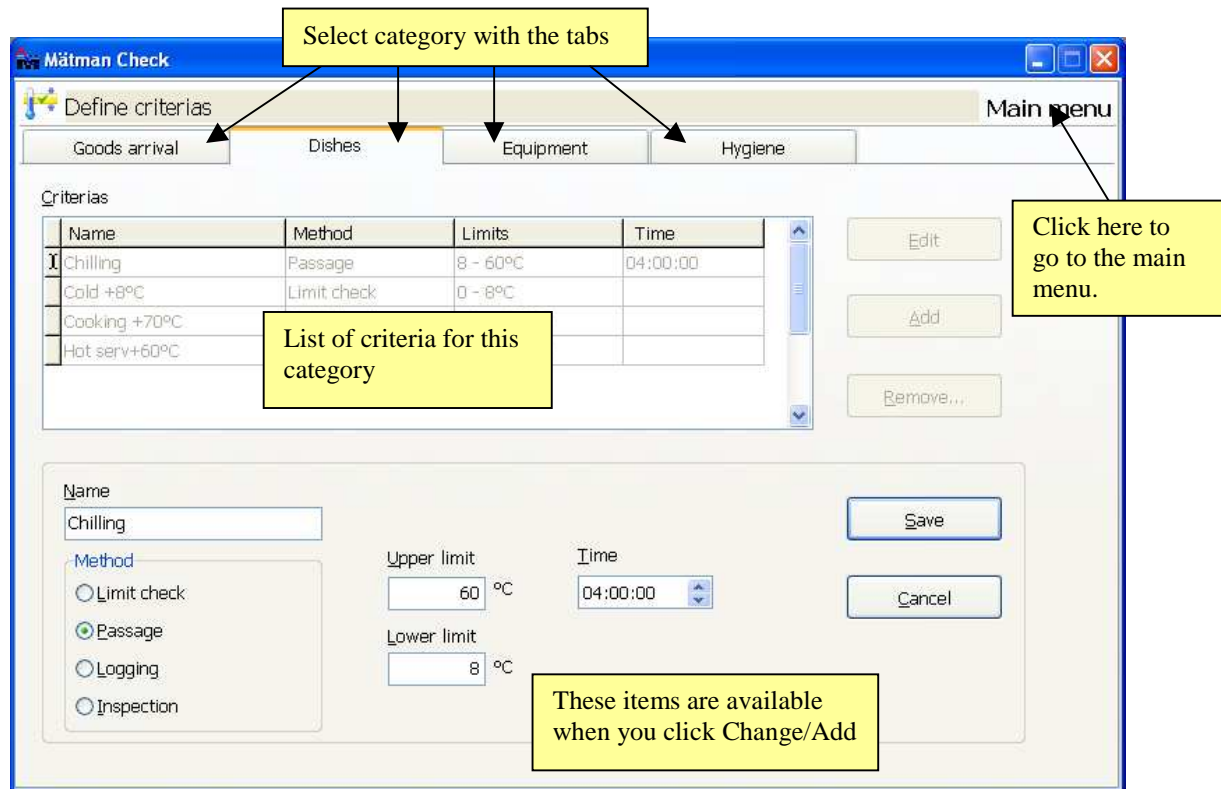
Select category with the tabs

Mätman Check

Define criterias

Main menu

Goods arrival

Dishes

Equipment

Hygiene

Click here to go to the main menu.

Criterias

| Name | Method | Limits | Time |
|---|---|---|---|
| Chilling | Passage | 8 - 60ºC | 04:00:00 |
| Cold +8ºC | Limit check | 0 - 8ºC | |
| Cooking +70ºC | | | |
| Hot serv+60ºC | | | |

List of criteria for this category

Edit

Add

Remove...

Name

Chilling

Method

Limit check

Passage

Logging

Inspection

Upper limit

60 ºC

Lower limit

8 ºC

Time

04:00:00

Save

Cancel

These items are available when you click Change/Add